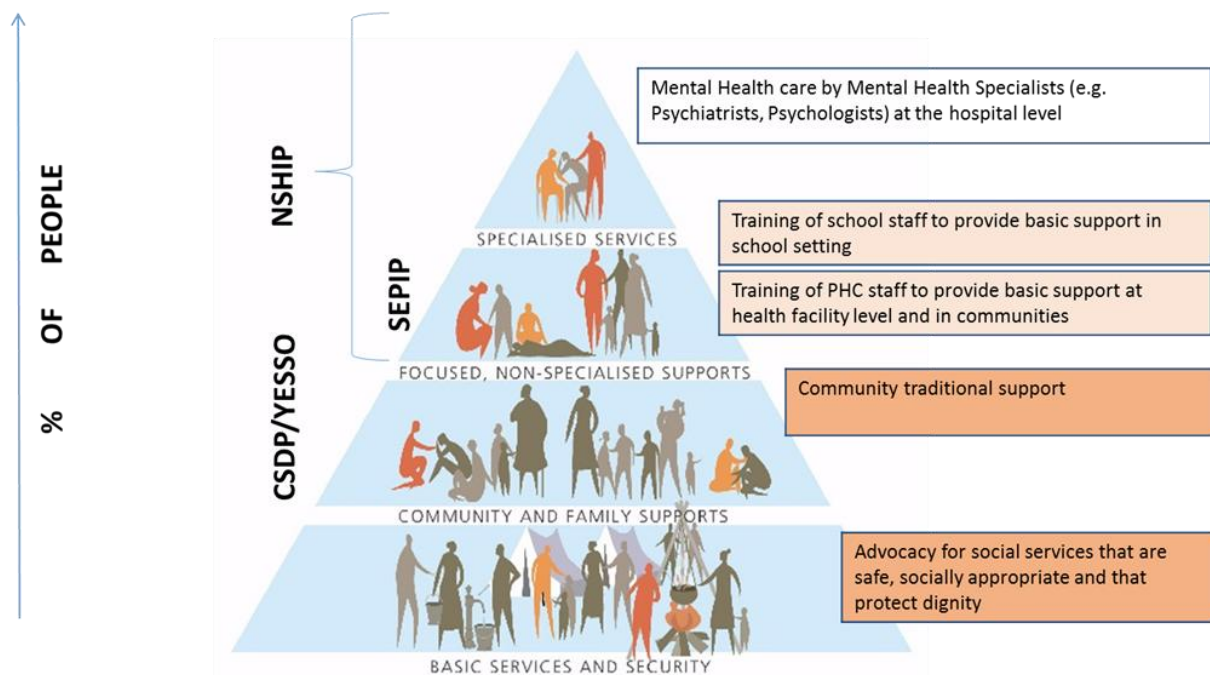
% OF PEOPLE

NSHIP

SEPIP

CSDP/YESSO

Mental Health care by Mental Health Specialists (e.g. Psychiatrists, Psychologists) at the hospital level

SPECIALISED SERVICES

Training of school staff to provide basic support in school setting

Training of PHC staff to provide basic support at health facility level and in communities

FOCUSED, NON-SPECIALISED SUPPORTS

Community traditional support

COMMUNITY AND FAMILY SUPPORTS

Advocacy for social services that are safe, socially appropriate and that protect dignity

BASIC SERVICES AND SECURITY